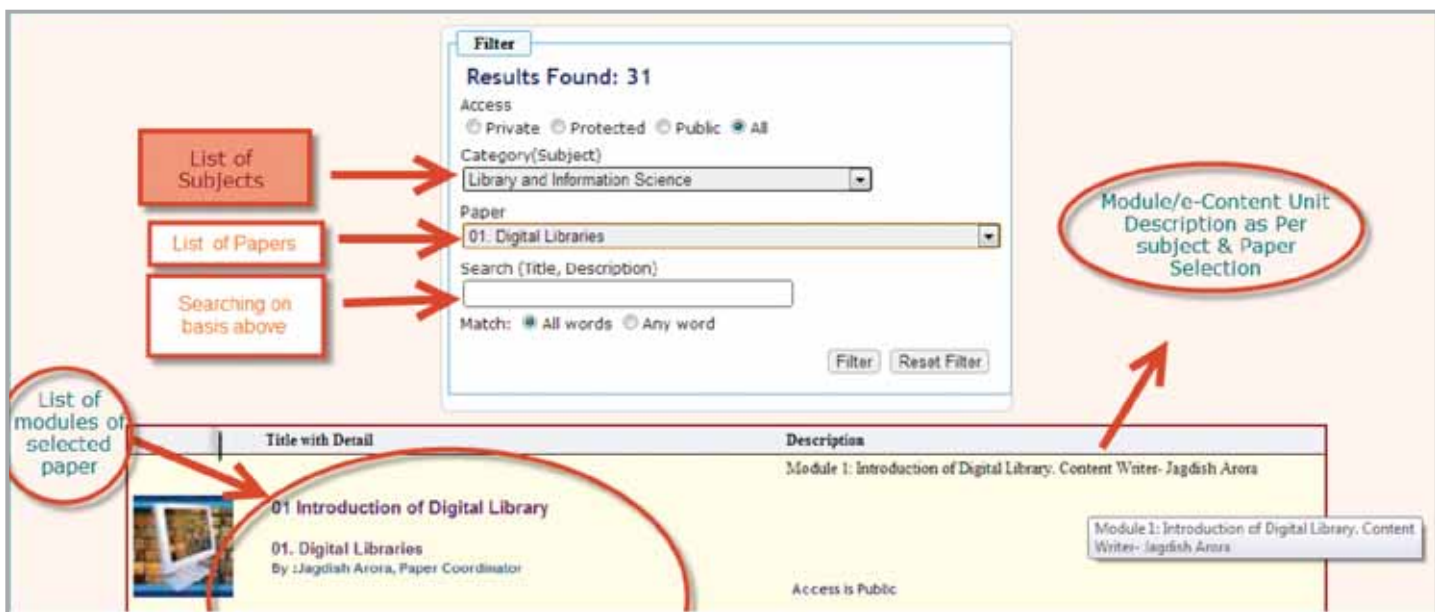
Filter

Results Found: 31

Access

Private Protected Public All

List of Subjects

Category(Subject)

Library and Information Science

List of Papers

Paper

01: Digital Libraries

Searching on basis above

Search (Title, Description)

Match: All words Any word

Filter Reset Filter

Module/e-Content Unit Description as Per subject & Paper Selection

List of modules of selected paper

| | Title with Detail | Description |
|---|---|---|
| | 01 Introduction of Digital Library<br>01. Digital Libraries<br>By :Jagdish Arora, Paper Coordinator | Module 1: Introduction of Digital Library. Content Writer- Jagdish Arora<br>Access is Public |

Module 1: Introduction of Digital Library. Content Writer- Jagdish Arora